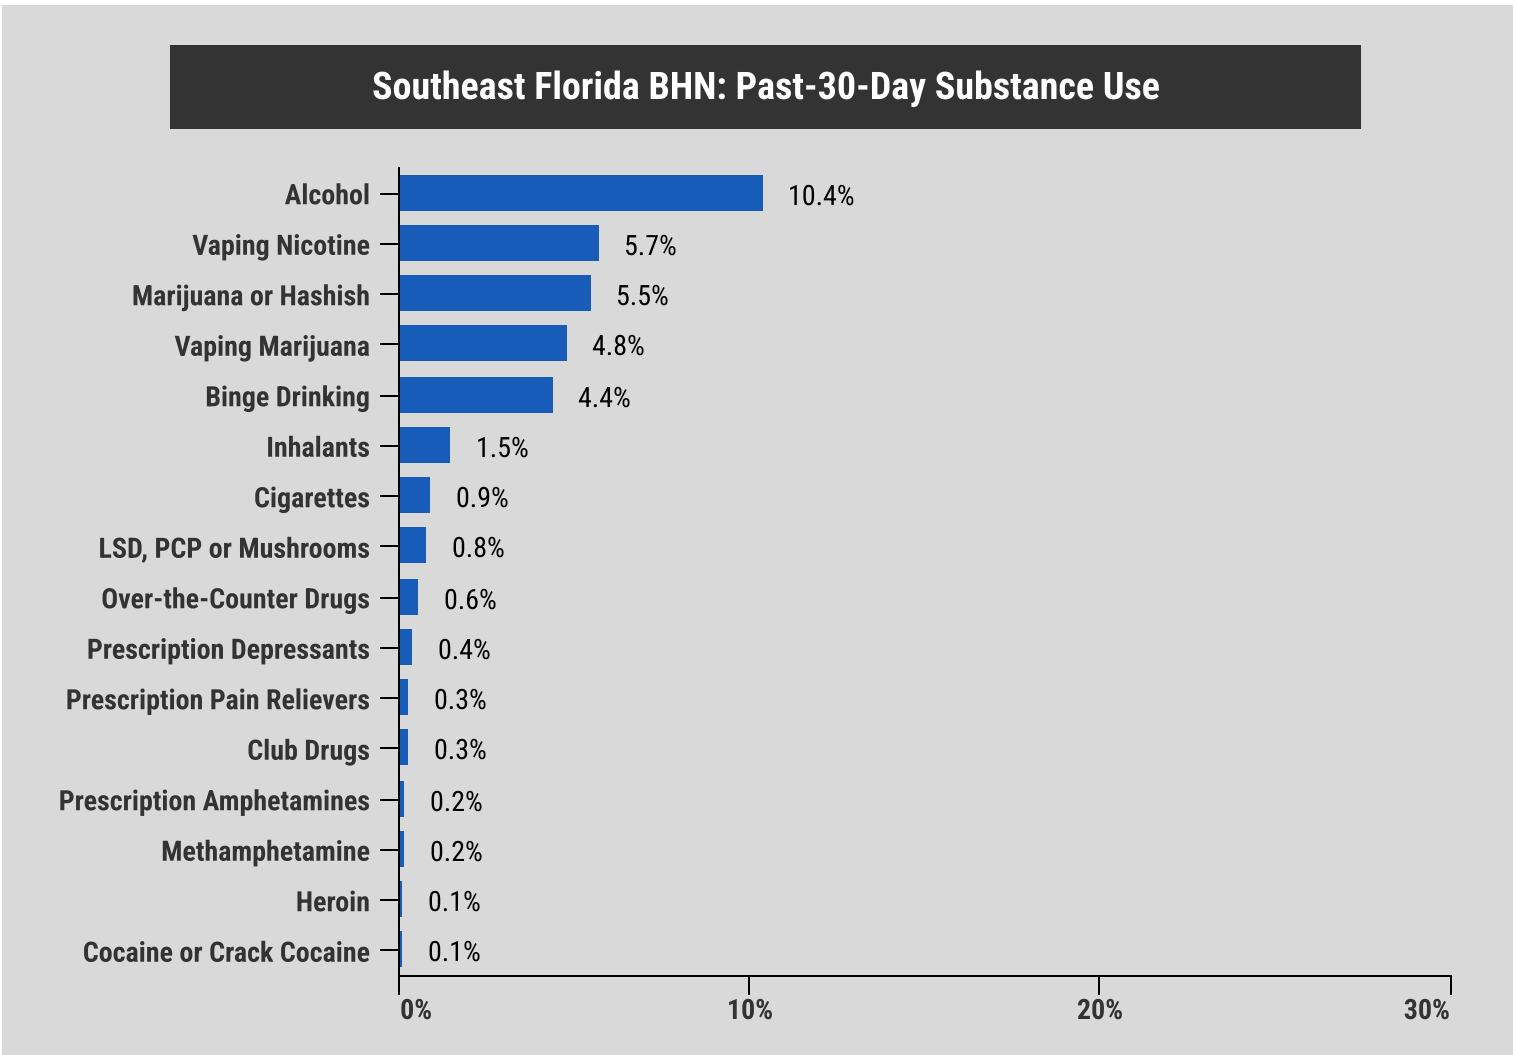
Southeast Florida BHN: Past-30-Day Substance Use

| Substance | Percent |
|---|---|
| Alcohol | 10.4% |
| Vaping Nicotine | 5.7% |
| Marijuana or Hashish | 5.5% |
| Vaping Marijuana | 4.8% |
| Binge Drinking | 4.4% |
| Inhalants | 1.5% |
| Cigarettes | 0.9% |
| LSD, PCP or Mushrooms | 0.8% |
| Over-the-Counter Drugs | 0.6% |
| Prescription Depressants | 0.4% |
| Prescription Pain Relievers | 0.3% |
| Club Drugs | 0.3% |
| Prescription Amphetamines | 0.2% |
| Methamphetamine | 0.2% |
| Heroin | 0.1% |
| Cocaine or Crack Cocaine | 0.1% |

0%
10%
20%
30%